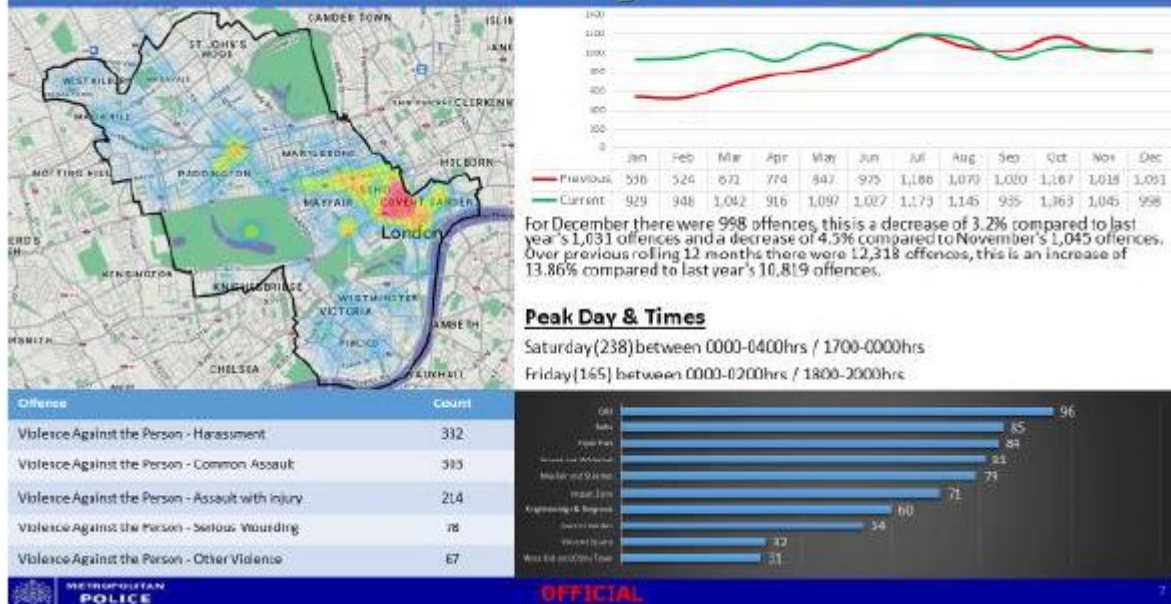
CAMDEN TOWN
ST JOHN'S WOOD
WEST KILBURN
MAIDA HILL
CLERKENWELL
MARYLEBONE
HOLBORN
NOTTING HILL
PADDINGTON
SOHO
MAYFAIR
COVENT GARDEN
London
KENSINGTON
KNIGHTSBRIDGE
WESTMINSTER
VICTORIA
LAMBETH
PIMLICO
CHELSEA
VAUXHALL

| | Jan | Feb | Mar | Apr | May | Jun | Jul | Aug | Sep | Oct | Nov | Dec |
|---|---|---|---|---|---|---|---|---|---|---|---|---|
| Previous | 538 | 524 | 671 | 774 | 847 | 975 | 1,188 | 1,070 | 1,020 | 1,167 | 1,018 | 1,031 |
| Current | 929 | 948 | 1,042 | 916 | 1,097 | 1,027 | 1,173 | 1,145 | 935 | 1,363 | 1,045 | 998 |

For December there were 998 offences, this is a decrease of 3.2% compared to last year's 1,031 offences and a decrease of 4.5% compared to November's 1,045 offences. Over previous rolling 12 months there were 12,318 offences, this is an increase of 13.86% compared to last year's 10,819 offences.

Peak Day & Times

Saturday(238) between 0000-0400hrs / 1700-0000hrs
Friday(165) between 0000-0200hrs / 1800-2000hrs

| Offence | Count |
|---|---|
| Violence Against the Person - Harassment | 332 |
| Violence Against the Person - Common Assault | 303 |
| Violence Against the Person - Assault with Injury | 214 |
| Violence Against the Person - Serious Wounding | 78 |
| Violence Against the Person - Other Violence | 67 |

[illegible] 96
Soho 85
Hyde Park 84
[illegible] 81
Marylebone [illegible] 79
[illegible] 71
Knightsbridge & Belgravia 60
Covent Garden 54
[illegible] 32
West End and China Town 31

METROPOLITAN POLICE
OFFICIAL
7